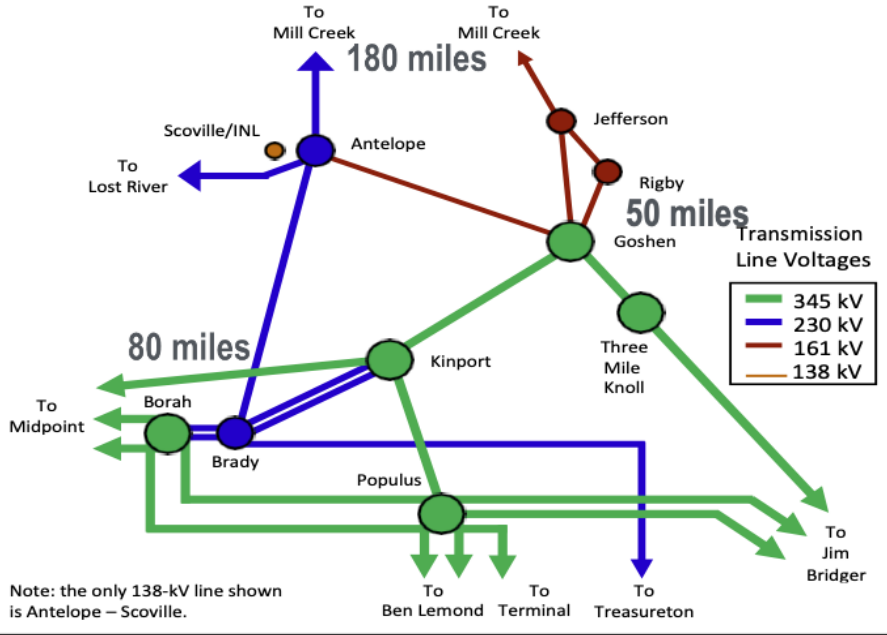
To Mill Creek

180 miles

To Mill Creek

Jefferson

Scoville/INL

Antelope

To Lost River

Rigby

50 miles

Goshen

Transmission Line Voltages

| 345 kV |
|---|
| 230 kV |
| 161 kV |
| 138 kV |

80 miles

Kinport

Three Mile Knoll

To Midpoint

Borah

Brady

Populus

To Jim Bridger

Note: the only 138-kV line shown is Antelope – Scoville.

To Ben Lemond

To Terminal

To Treasureton